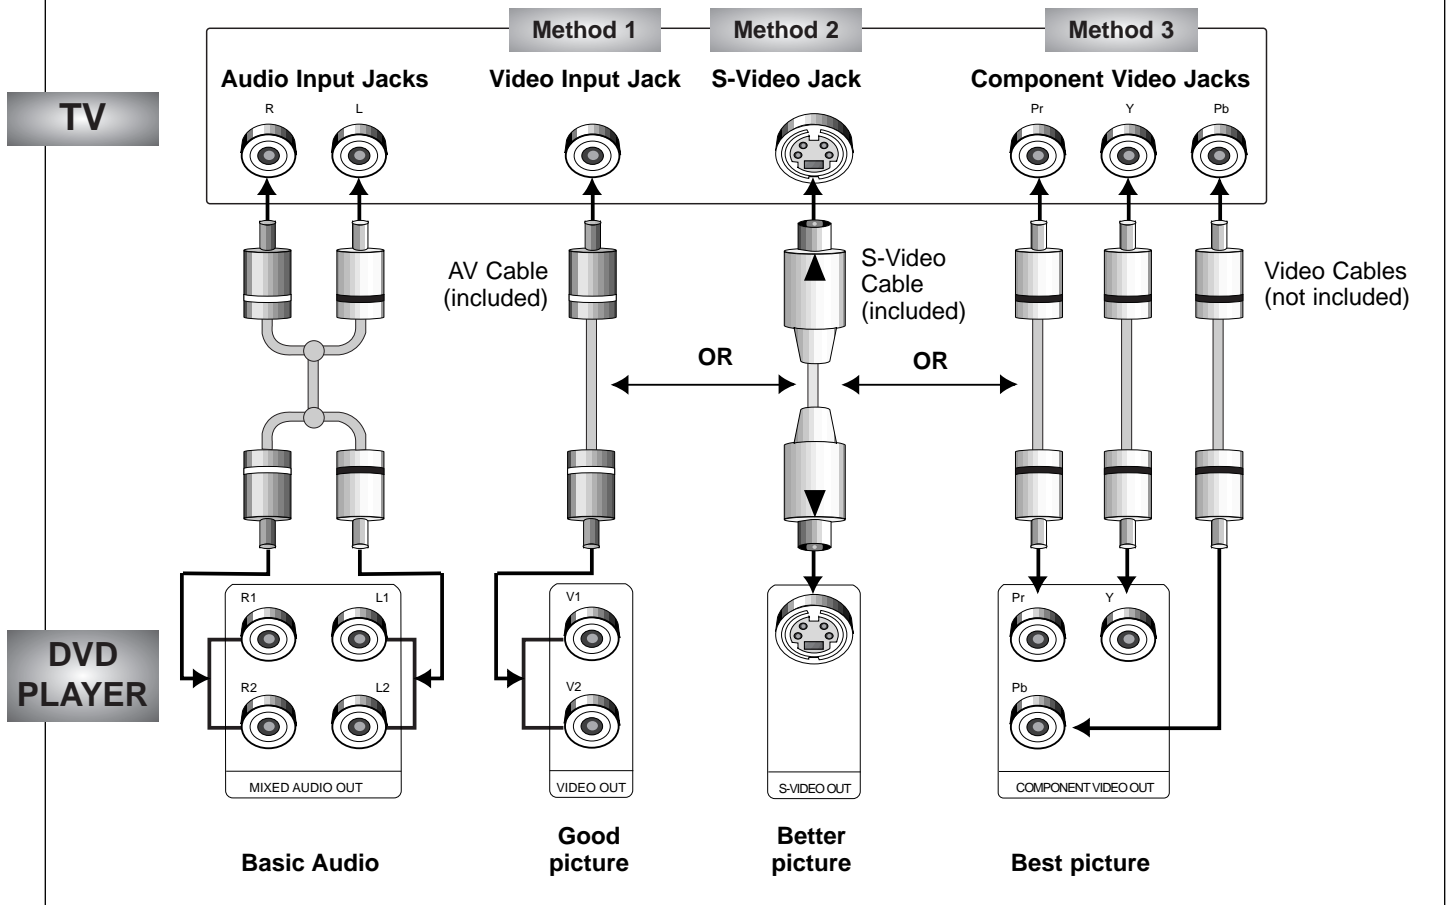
Method 1

Method 2

Method 3

TV

Audio Input Jacks

R L

Video Input Jack

S-Video Jack

Component Video Jacks

Pr Y Pb

AV Cable (included)

S-Video Cable (included)

Video Cables (not included)

OR

OR

DVD PLAYER

R1 L1

R2 L2

MIXED AUDIO OUT

V1

V2

VIDEO OUT

S-VIDEO OUT

Pr Y

Pb

COMPONENT VIDEO OUT

Basic Audio

Good picture

Better picture

Best picture